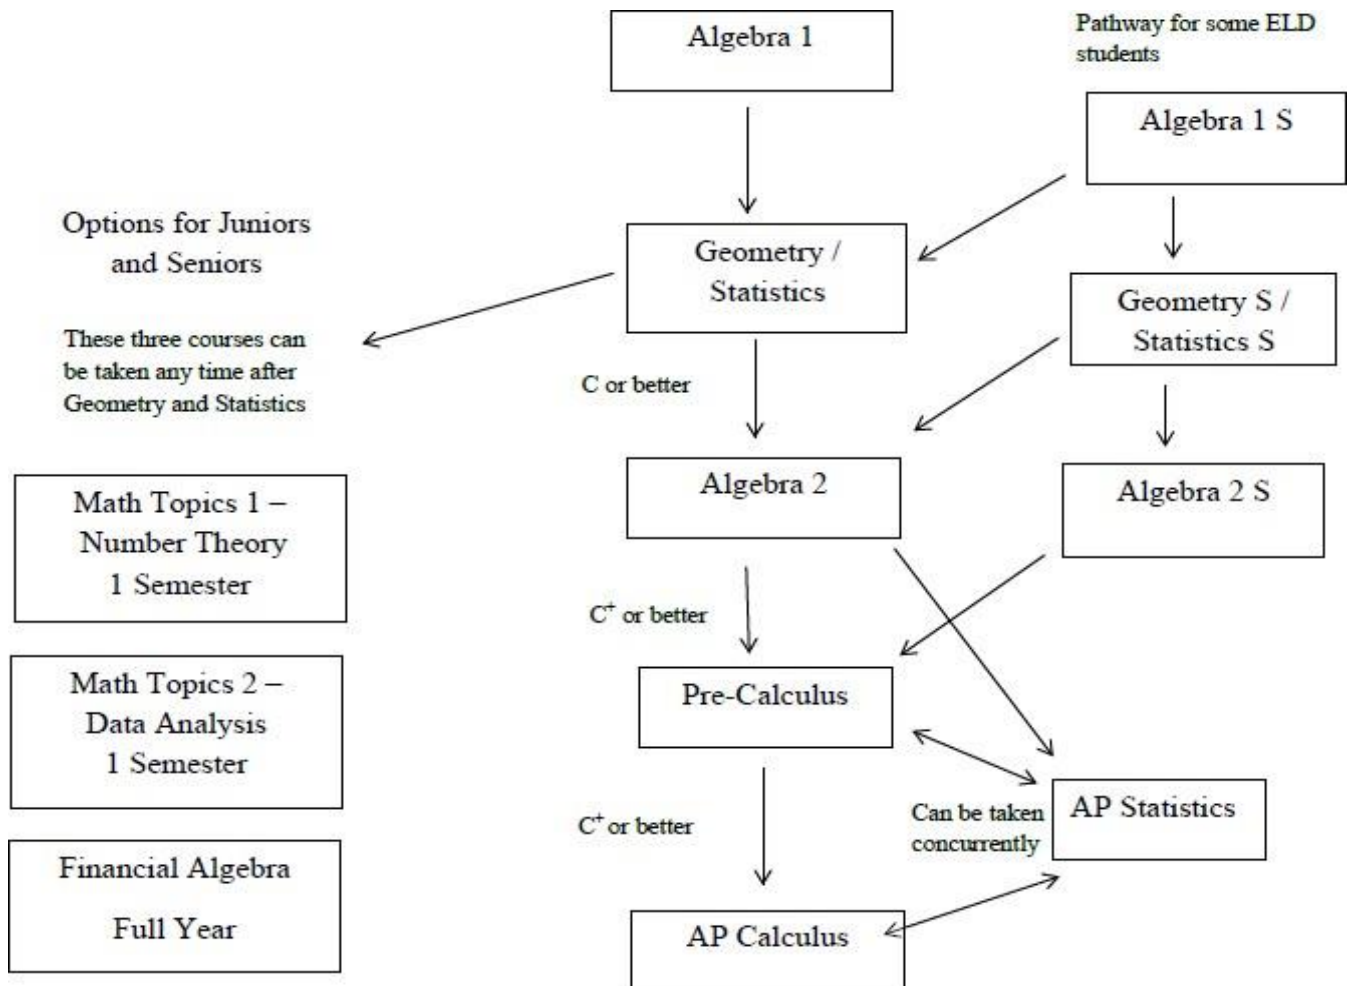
Algebra 1

Pathway for some ELD students

Algebra 1 S

Options for Juniors and Seniors

These three courses can be taken any time after Geometry and Statistics

Geometry / Statistics

Geometry S / Statistics S

C or better

Algebra 2

Algebra 2 S

Math Topics 1 – Number Theory 1 Semester

$C^+$ or better

Pre-Calculus

Math Topics 2 – Data Analysis 1 Semester

Can be taken concurrently

AP Statistics

$C^+$ or better

Financial Algebra Full Year

AP Calculus